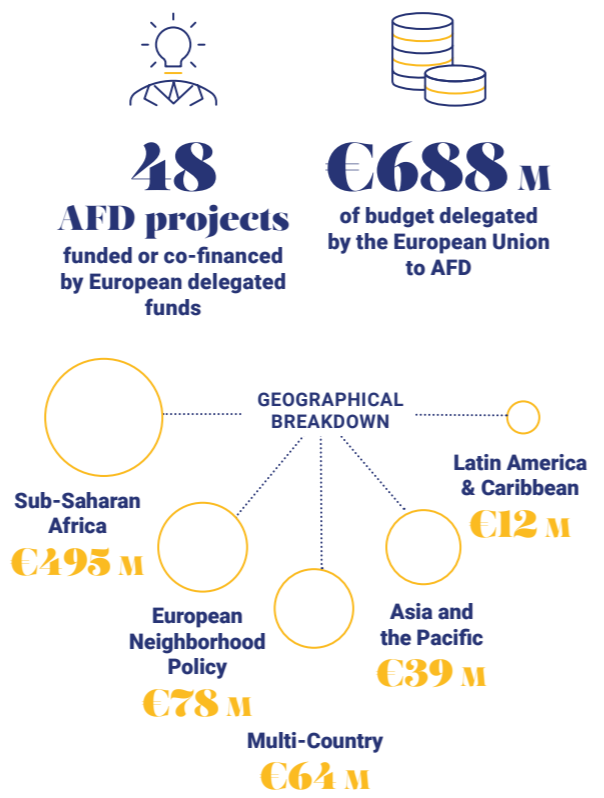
48
AFD projects
funded or co-financed by European delegated funds

€688 M
of budget delegated by the European Union to AFD

GEOGRAPHICAL BREAKDOWN

Sub-Saharan Africa
€495 M

Latin America & Caribbean
€12 M

European Neighborhood Policy
€78 M

Asia and the Pacific
€39 M

Multi-Country
€64 M